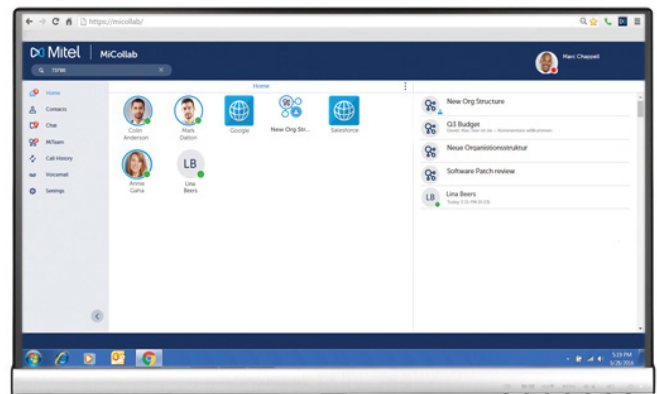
https://micollab/

Mitel | MiCollab

Marc Chappell

TYPE

Home
Contacts
Chat
MiTeam
Call History
Voicemail
Settings

Home

Colin Anderson
Mark Dalton
Google
New Org Str...
Salesforce
Annie Garia
LB
Lina Beers

New Org Structure
Q3 Budget
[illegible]
Neue Organisationsstruktur
Software Patch review
LB
Lina Beers
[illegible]

5:19 PM
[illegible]